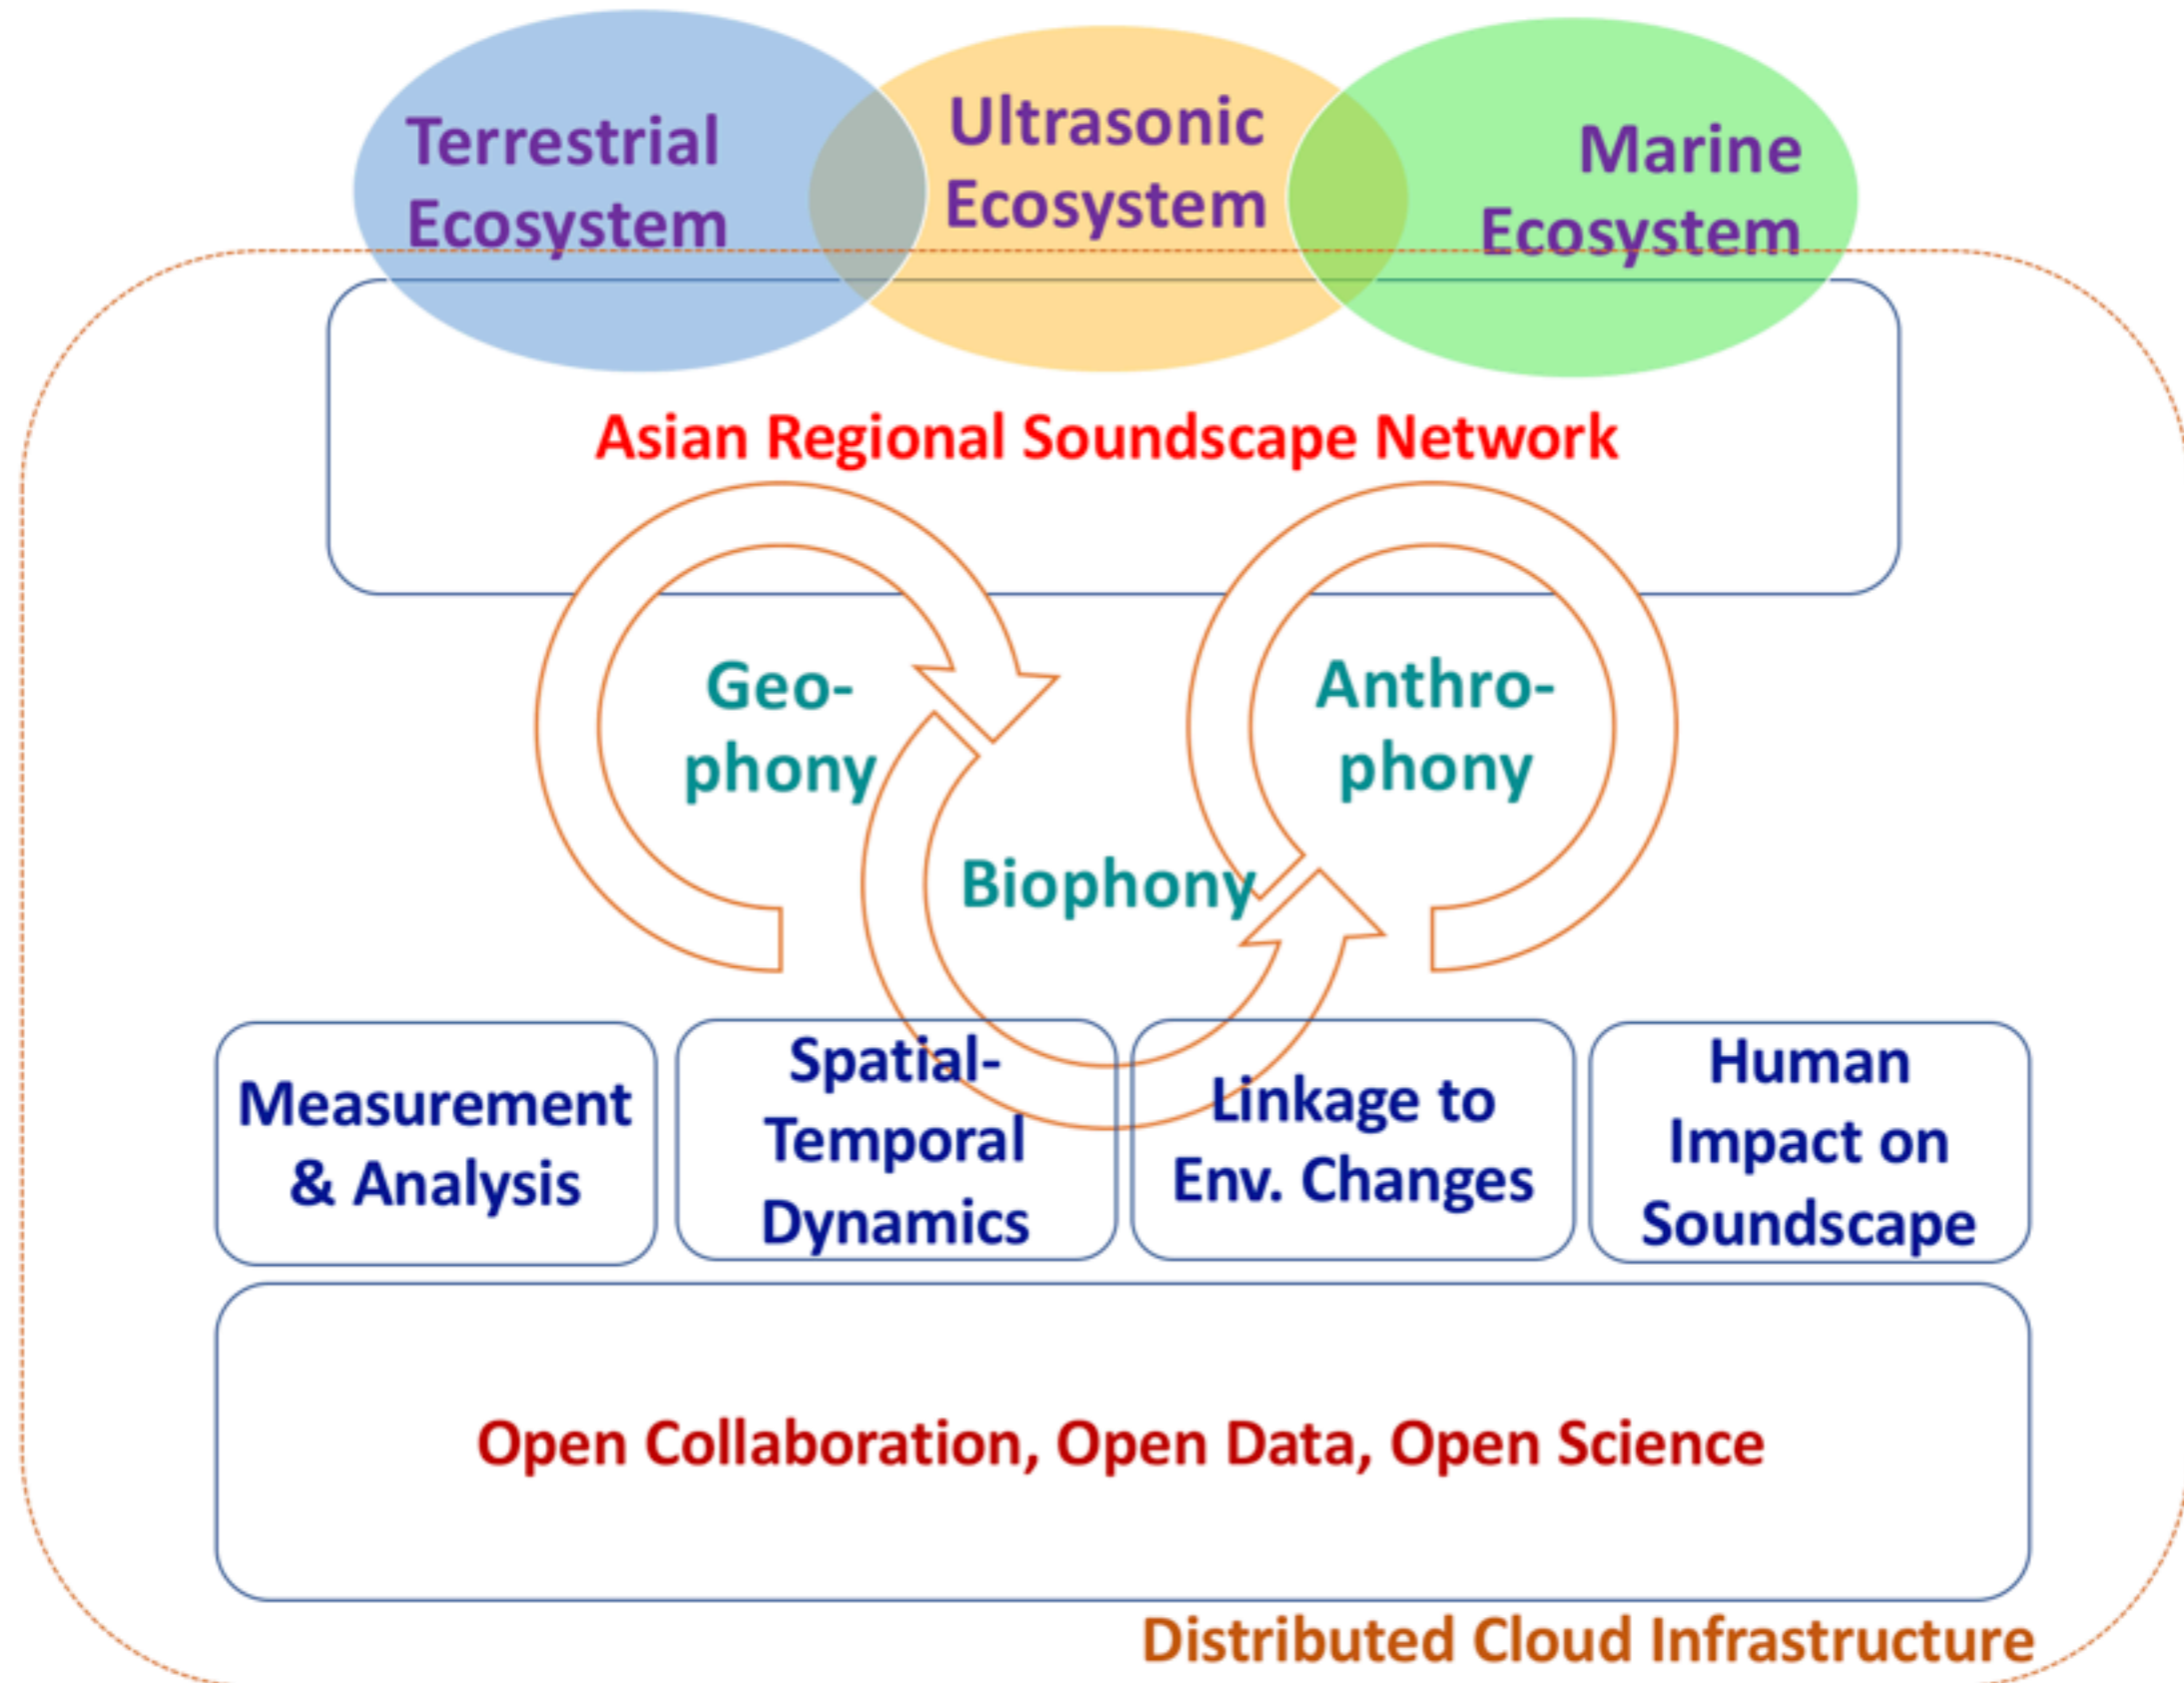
Terrestrial Ecosystem

Ultrasonic Ecosystem

Marine Ecosystem

Asian Regional Soundscape Network

Geo-phony

Anthro-phony

Biophony

Measurement & Analysis

Spatial-Temporal Dynamics

Linkage to Env. Changes

Human Impact on Soundscape

Open Collaboration, Open Data, Open Science

Distributed Cloud Infrastructure